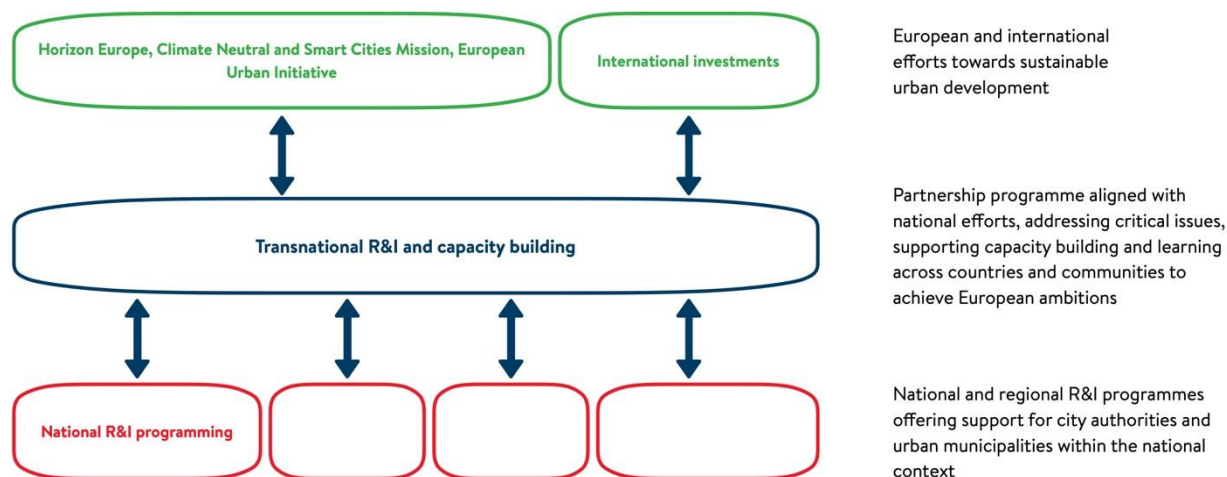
Horizon Europe, Climate Neutral and Smart Cities Mission, European Urban Initiative

International investments

European and international efforts towards sustainable urban development

Transnational R&I and capacity building

Partnership programme aligned with national efforts, addressing critical issues, supporting capacity building and learning across countries and communities to achieve European ambitions

National R&I programming

National and regional R&I programmes offering support for city authorities and urban municipalities within the national context